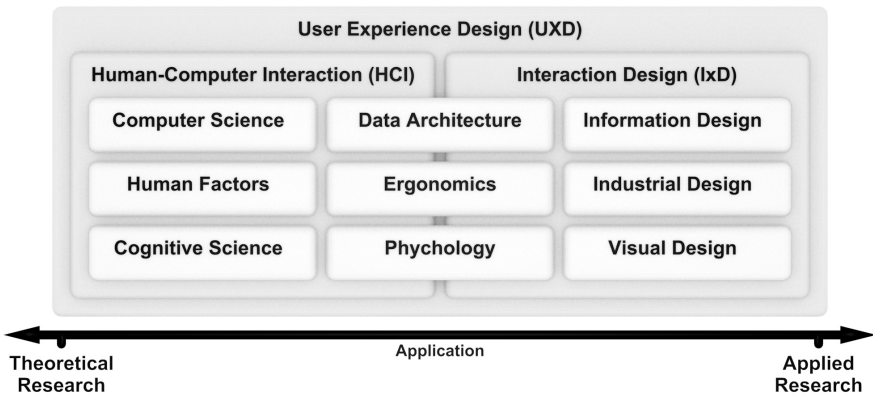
User Experience Design (UXD)

Human-Computer Interaction (HCI)

Interaction Design (IxD)

| Computer Science | Data Architecture | Information Design |
|---|---|---|
| Human Factors | Ergonomics | Industrial Design |
| Cognitive Science | Phychology | Visual Design |

Application

Theoretical Research

Applied Research